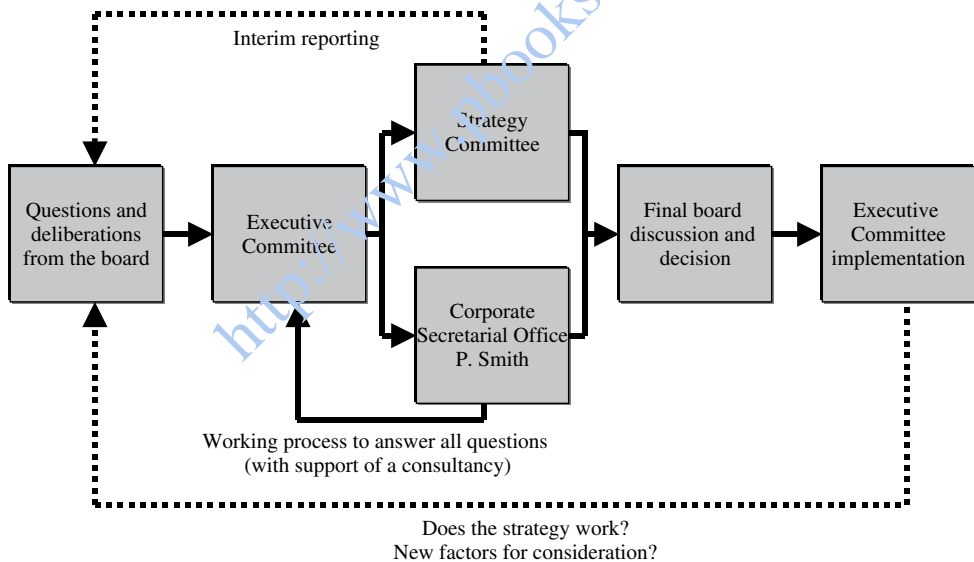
Interim reporting

Strategy Committee

Questions and deliberations from the board

Executive Commitee

Final board discussion and decision

Executive Committee implementation

Corporate Secretarial Office P. Smith

Working process to answer all questions (with support of a consultancy)

Does the strategy work? New factors for consideration?

http://www.pbooks